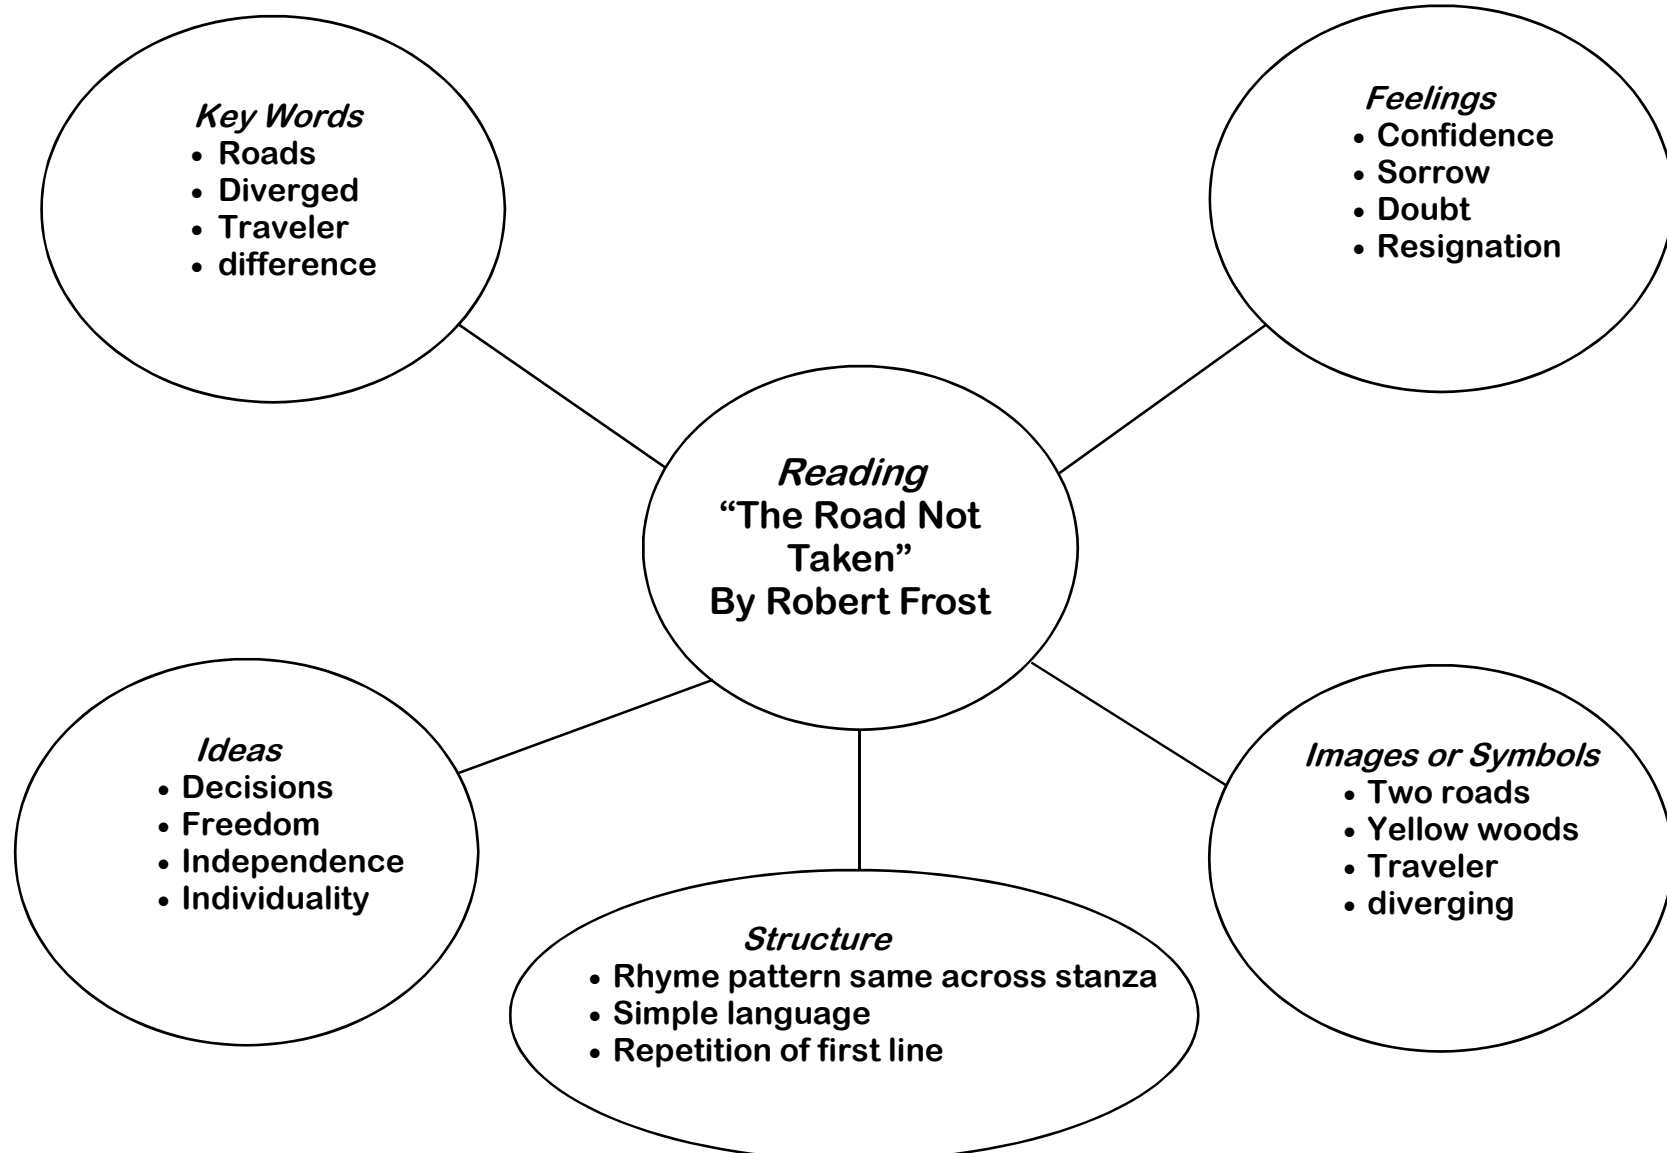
Key Words
- Roads
- Diverged
- Traveler
- difference

Feelings
- Confidence
- Sorrow
- Doubt
- Resignation

Reading
"The Road Not Taken"
By Robert Frost

Ideas
- Decisions
- Freedom
- Independence
- Individuality

Images or Symbols
- Two roads
- Yellow woods
- Traveler
- diverging

Structure
- Rhyme pattern same across stanza
- Simple language
- Repetition of first line